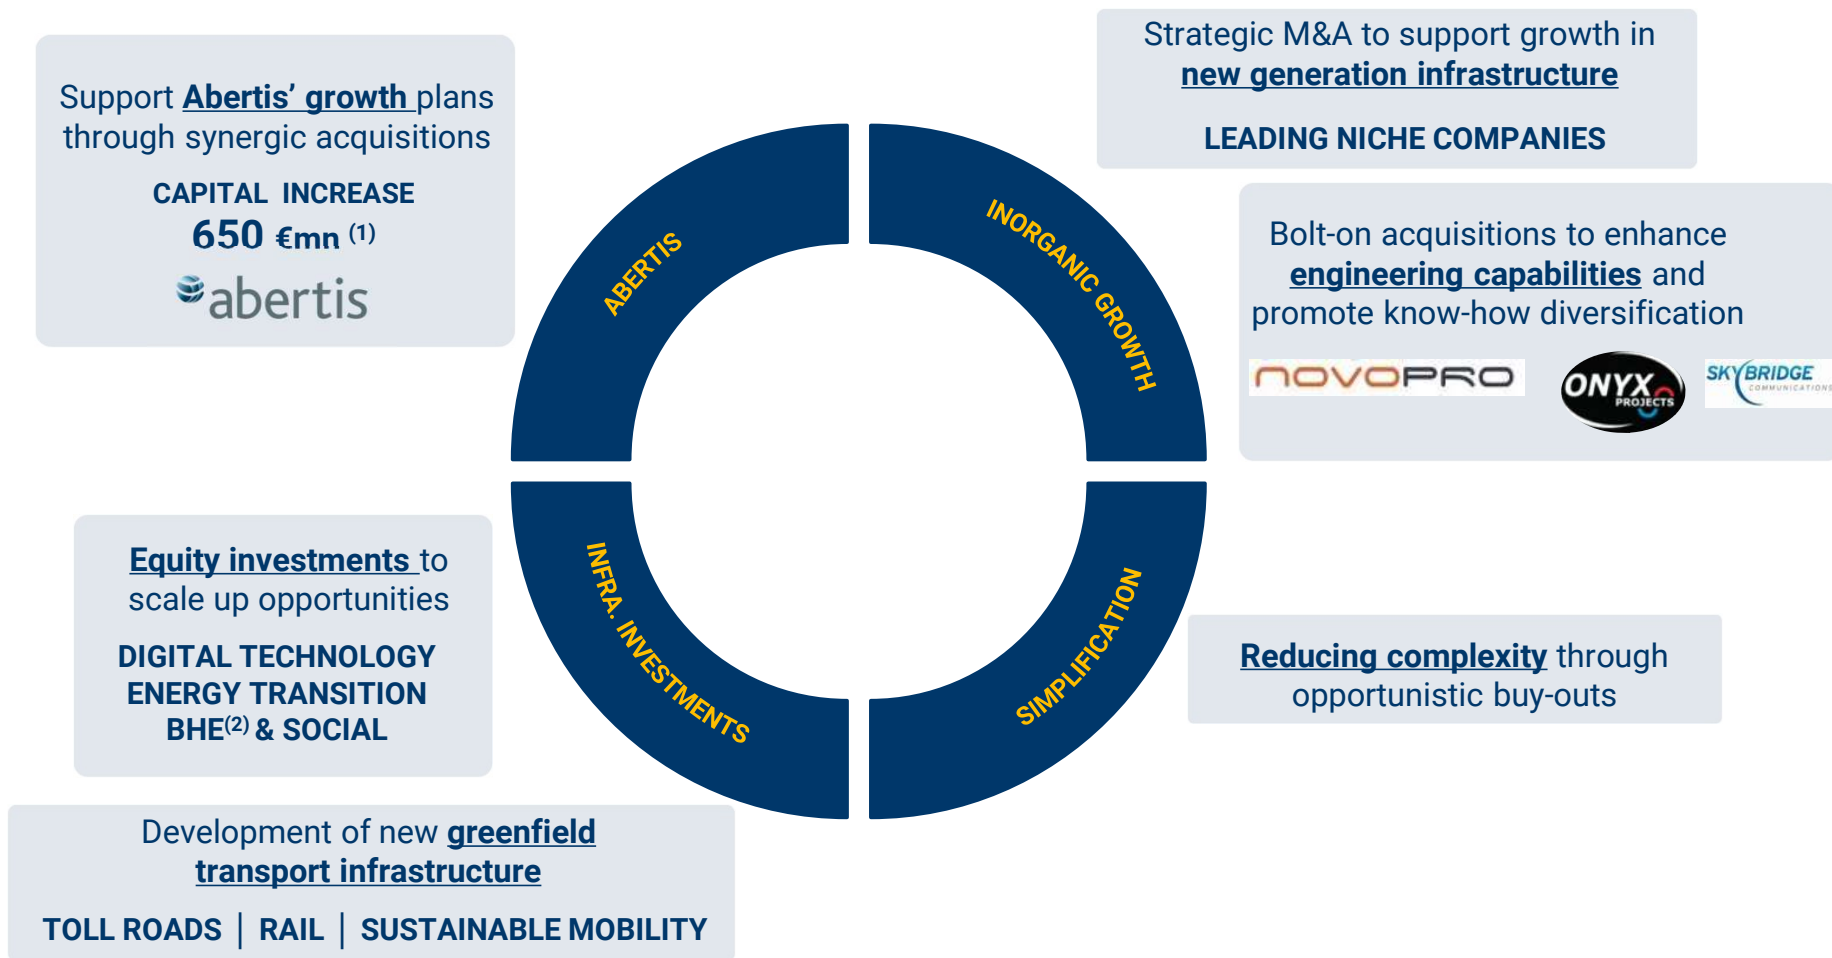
Support Abertis' growth plans through synergic acquisitions

CAPITAL INCREASE
650 €mn $^{(1)}$

abertis

Strategic M&A to support growth in new generation infrastructure

LEADING NICHE COMPANIES

Bolt-on acquisitions to enhance engineering capabilities and promote know-how diversification

NOVOPRO ONYX PROJECTS SKYBRIDGE COMMUNICATIONS

ABERTIS

INORGANIC GROWTH

INFRA. INVESTMENTS

SIMPLIFICATION

Equity investments to scale up opportunities

DIGITAL TECHNOLOGY
ENERGY TRANSITION
BHE$^{(2)}$ & SOCIAL

Reducing complexity through opportunistic buy-outs

Development of new greenfield transport infrastructure

TOLL ROADS | RAIL | SUSTAINABLE MOBILITY